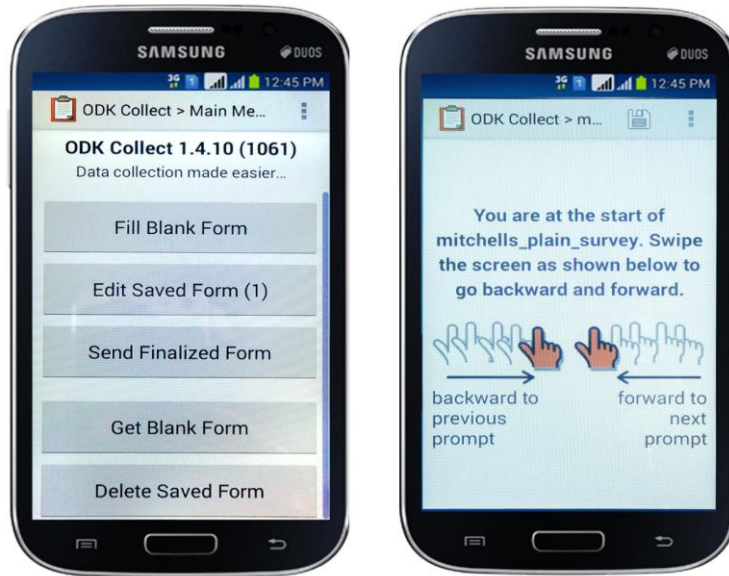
SAMSUNG DUOS

3G 12:45 PM

ODK Collect > Main Me...

ODK Collect 1.4.10 (1061)

Data collection made easier...

Fill Blank Form

Edit Saved Form (1)

Send Finalized Form

Get Blank Form

Delete Saved Form

SAMSUNG DUOS

3G 12:45 PM

ODK Collect > m...

You are at the start of mitchells_plain_survey. Swipe the screen as shown below to go backward and forward.

backward to previous prompt

forward to next prompt